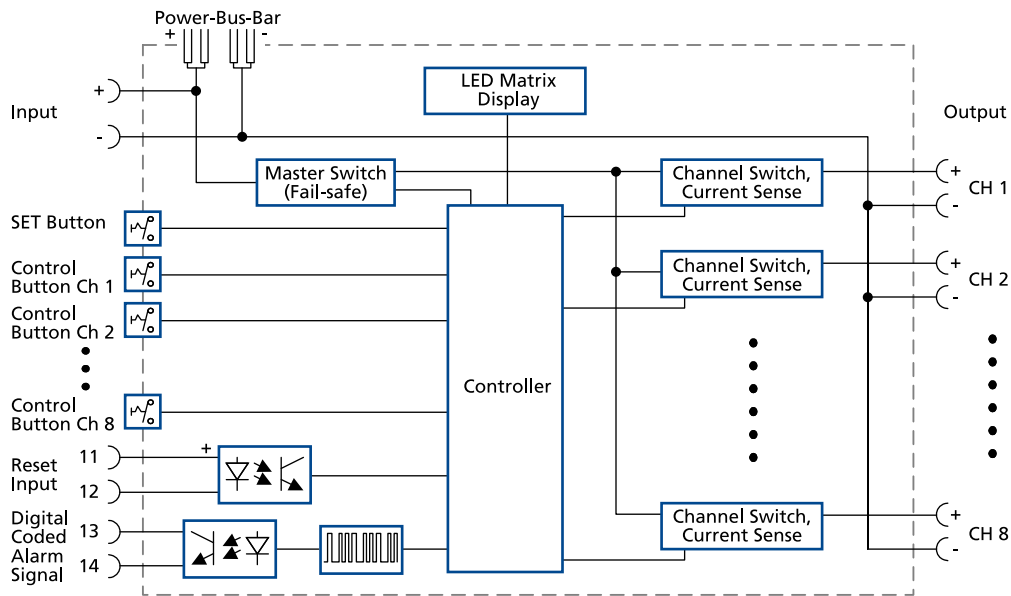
Power-Bus-Bar

+ -

Input

+

-

LED Matrix Display

Output

Master Switch (Fail-safe)

Channel Switch, Current Sense

+ CH 1 -

SET Button

Control Button Ch 1

Channel Switch, Current Sense

+ CH 2 -

Control Button Ch 2

Controller

Control Button Ch 8

Reset Input

11

+

12

Channel Switch, Current Sense

+ CH 8 -

Digital Coded Alarm Signal

13

14